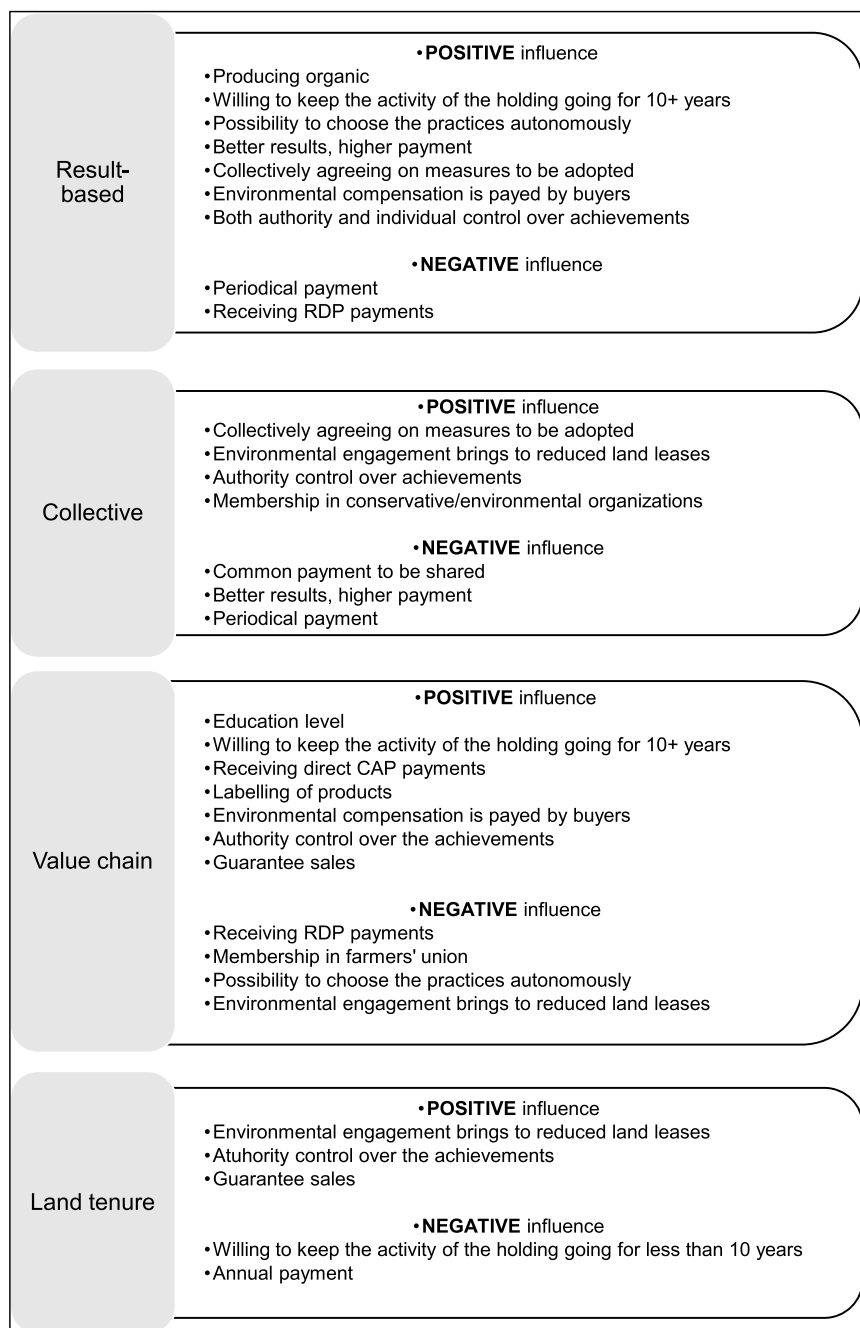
Result-based

• **POSITIVE** influence
• Producing organic
• Willing to keep the activity of the holding going for 10+ years
• Possibility to choose the practices autonomously
• Better results, higher payment
• Collectively agreeing on measures to be adopted
• Environmental compensation is payed by buyers
• Both authority and individual control over achievements

• **NEGATIVE** influence
• Periodical payment
• Receiving RDP payments

Collective

• **POSITIVE** influence
• Collectively agreeing on measures to be adopted
• Environmental engagement brings to reduced land leases
• Authority control over achievements
• Membership in conservative/environmental organizations

• **NEGATIVE** influence
• Common payment to be shared
• Better results, higher payment
• Periodical payment

Value chain

• **POSITIVE** influence
• Education level
• Willing to keep the activity of the holding going for 10+ years
• Receiving direct CAP payments
• Labelling of products
• Environmental compensation is payed by buyers
• Authority control over the achievements
• Guarantee sales

• **NEGATIVE** influence
• Receiving RDP payments
• Membership in farmers' union
• Possibility to choose the practices autonomously
• Environmental engagement brings to reduced land leases

Land tenure

• **POSITIVE** influence
• Environmental engagement brings to reduced land leases
• Atuhority control over the achievements
• Guarantee sales

• **NEGATIVE** influence
• Willing to keep the activity of the holding going for less than 10 years
• Annual payment